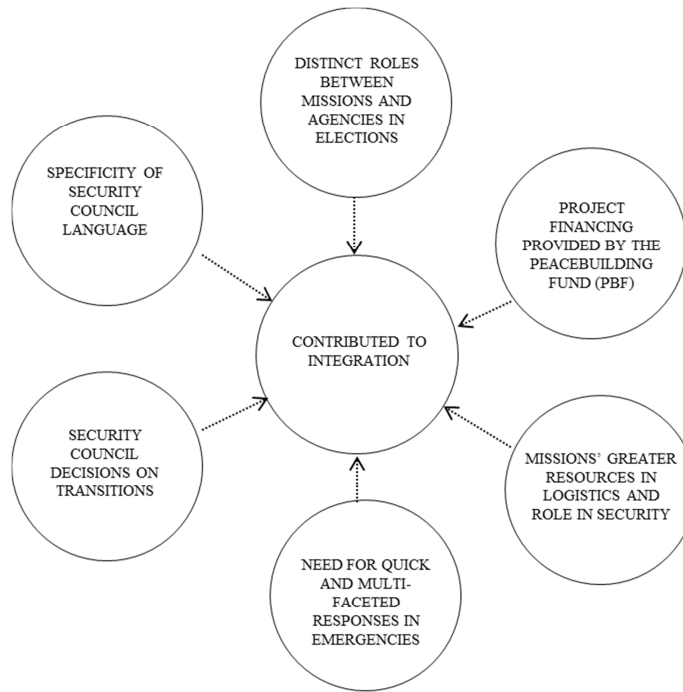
DISTINCT ROLES BETWEEN MISSIONS AND AGENCIES IN ELECTIONS

SPECIFICITY OF SECURITY COUNCIL LANGUAGE

PROJECT FINANCING PROVIDED BY THE PEACEBUILDING FUND (PBF)

CONTRIBUTED TO INTEGRATION

SECURITY COUNCIL DECISIONS ON TRANSITIONS

MISSIONS' GREATER RESOURCES IN LOGISTICS AND ROLE IN SECURITY

NEED FOR QUICK AND MULTI-FACETED RESPONSES IN EMERGENCIES